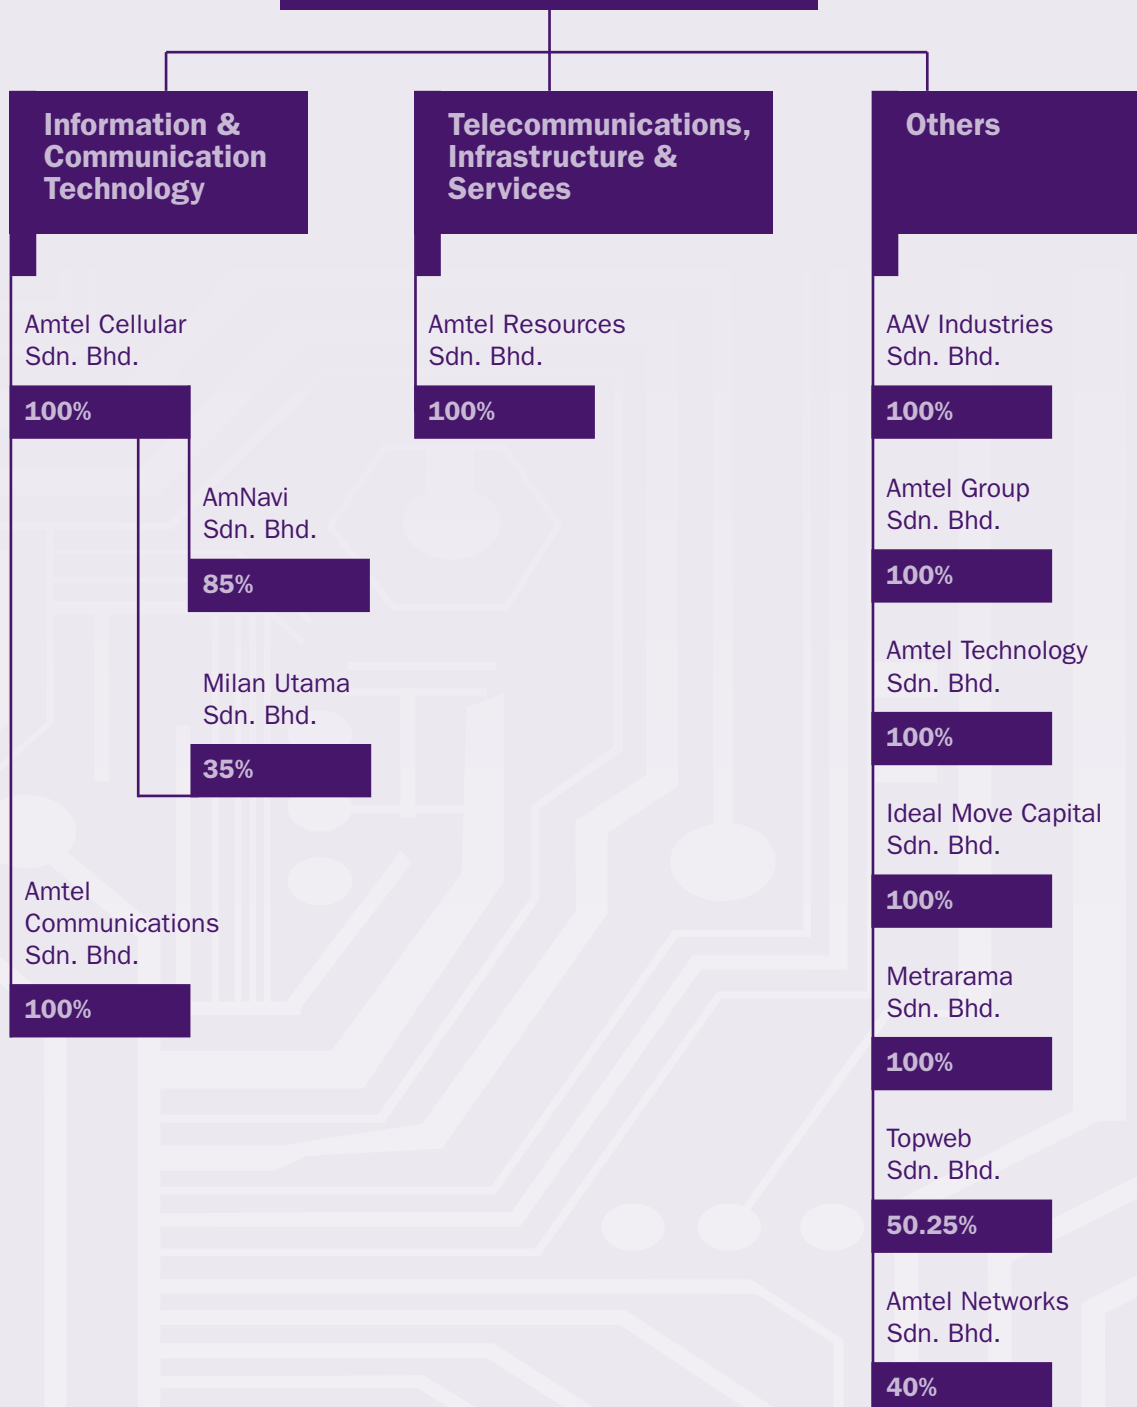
Information & Communication Technology

Amtel Cellular Sdn. Bhd.

100%

AmNavi Sdn. Bhd.

85%

Milan Utama Sdn. Bhd.

35%

Amtel Communications Sdn. Bhd.

100%

Telecommunications, Infrastructure & Services

Amtel Resources Sdn. Bhd.

100%

Others

AAV Industries Sdn. Bhd.

100%

Amtel Group Sdn. Bhd.

100%

Amtel Technology Sdn. Bhd.

100%

Ideal Move Capital Sdn. Bhd.

100%

Metrarama Sdn. Bhd.

100%

Topweb Sdn. Bhd.

50.25%

Amtel Networks Sdn. Bhd.

40%